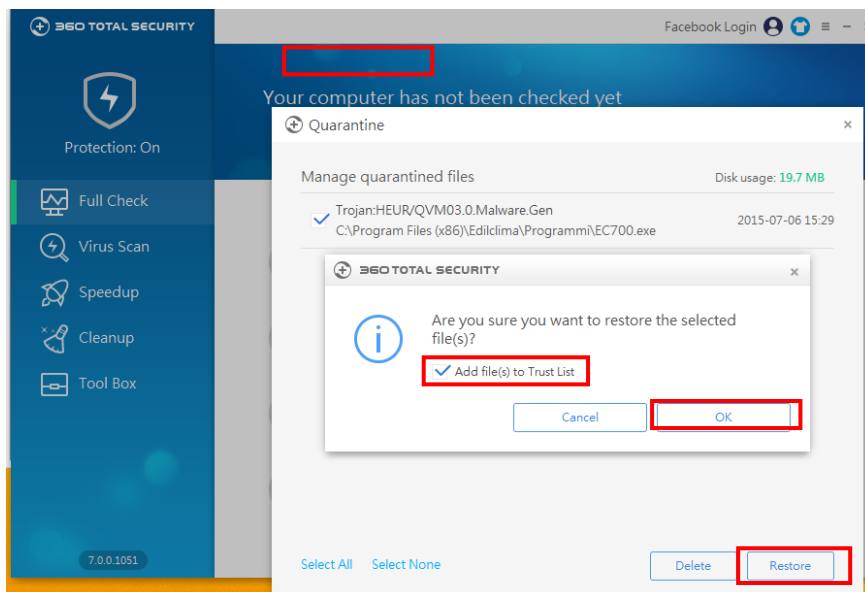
360 TOTAL SECURITY

Facebook Login

Protection: On

Full Check

Virus Scan

Speedup

Cleanup

Tool Box

7.0.0.1051

Your computer has not been checked yet

Quarantine

×

Manage quarantined files

Disk usage: 19.7 MB

Trojan:HEUR/QVM03.0.Malware.Gen
C:\Program Files (x86)\Edilclima\Programmi\EC700.exe

2015-07-06 15:29

360 TOTAL SECURITY

×

Are you sure you want to restore the selected file(s)?

Add file(s) to Trust List

Cancel

OK

Select All

Select None

Delete

Restore